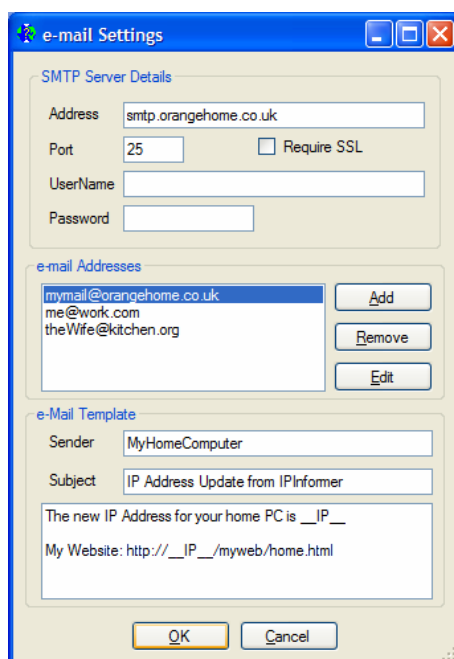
e-mail Settings

SMTP Server Details

Address smtp.orangehome.co.uk

Port 25

Require SSL

UserName

Password

e-mail Addresses

mymail@orangehome.co.uk
me@work.com
theWife@kitchen.org

Add

Remove

Edit

e-Mail Template

Sender MyHomeComputer

Subject IP Address Update from IPInformer

The new IP Address for your home PC is __IP__

My Website: http://__IP__/myweb/home.html

OK

Cancel